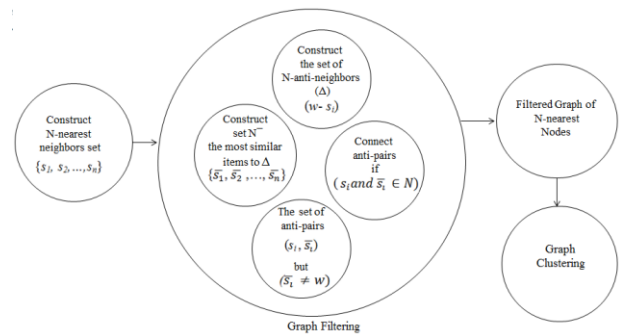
Construct N-nearest neighbors set $\{s_1, s_2, \ldots, s_n\}$

Construct the set of N-anti-neighbors $(\Delta)$ $(w - s_i)$

Construct set $N^-$ the most similar items to $\Delta$ $\{\overline{s_1}, \overline{s_2}, \ldots, \overline{s_n}\}$

Connect anti-pairs if $(s_i and\ \overline{s}_i \in N)$

The set of anti-pairs $(s_i, \overline{s_i})$ but $(\overline{s_i} \neq w)$

Graph Filtering

Filtered Graph of N-nearest Nodes

Graph Clustering